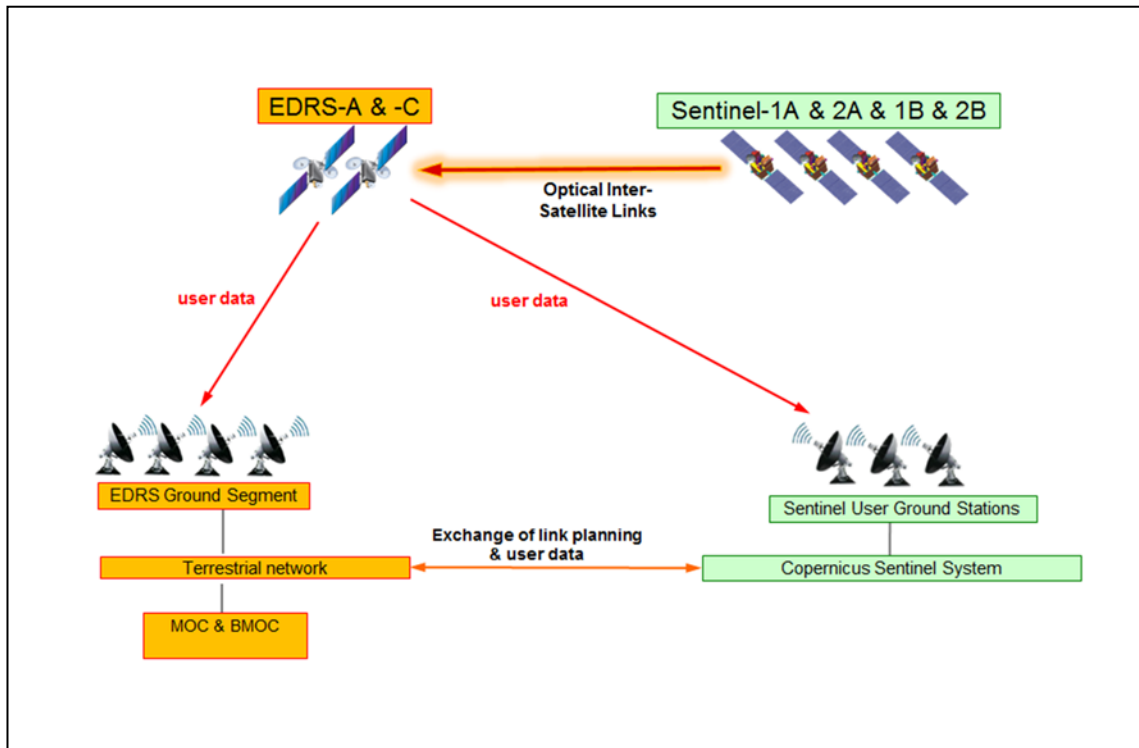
EDRS-A & -C

Sentinel-1A & 2A & 1B & 2B

Optical Inter-Satellite Links

user data

user data

EDRS Ground Segment

Terrestrial network

MOC & BMOC

Exchange of link planning & user data

Sentinel User Ground Stations

Copernicus Sentinel System